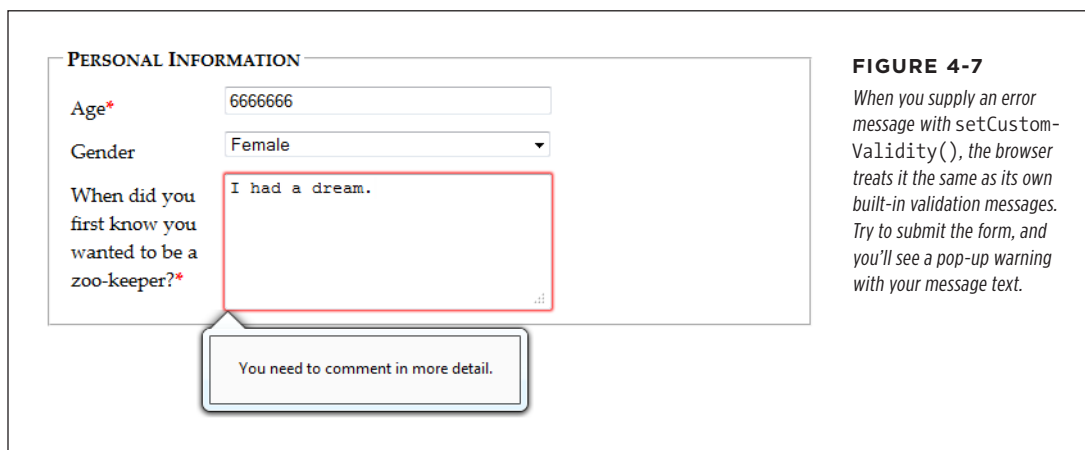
Personal Information

Age*

6666666

Gender

Female

When did you first know you wanted to be a zoo-keeper?*

I had a dream.

You need to comment in more detail.

FIGURE 4-7

When you supply an error message with setCustomValidity(), the browser treats it the same as its own built-in validation messages. Try to submit the form, and you'll see a pop-up warning with your message text.